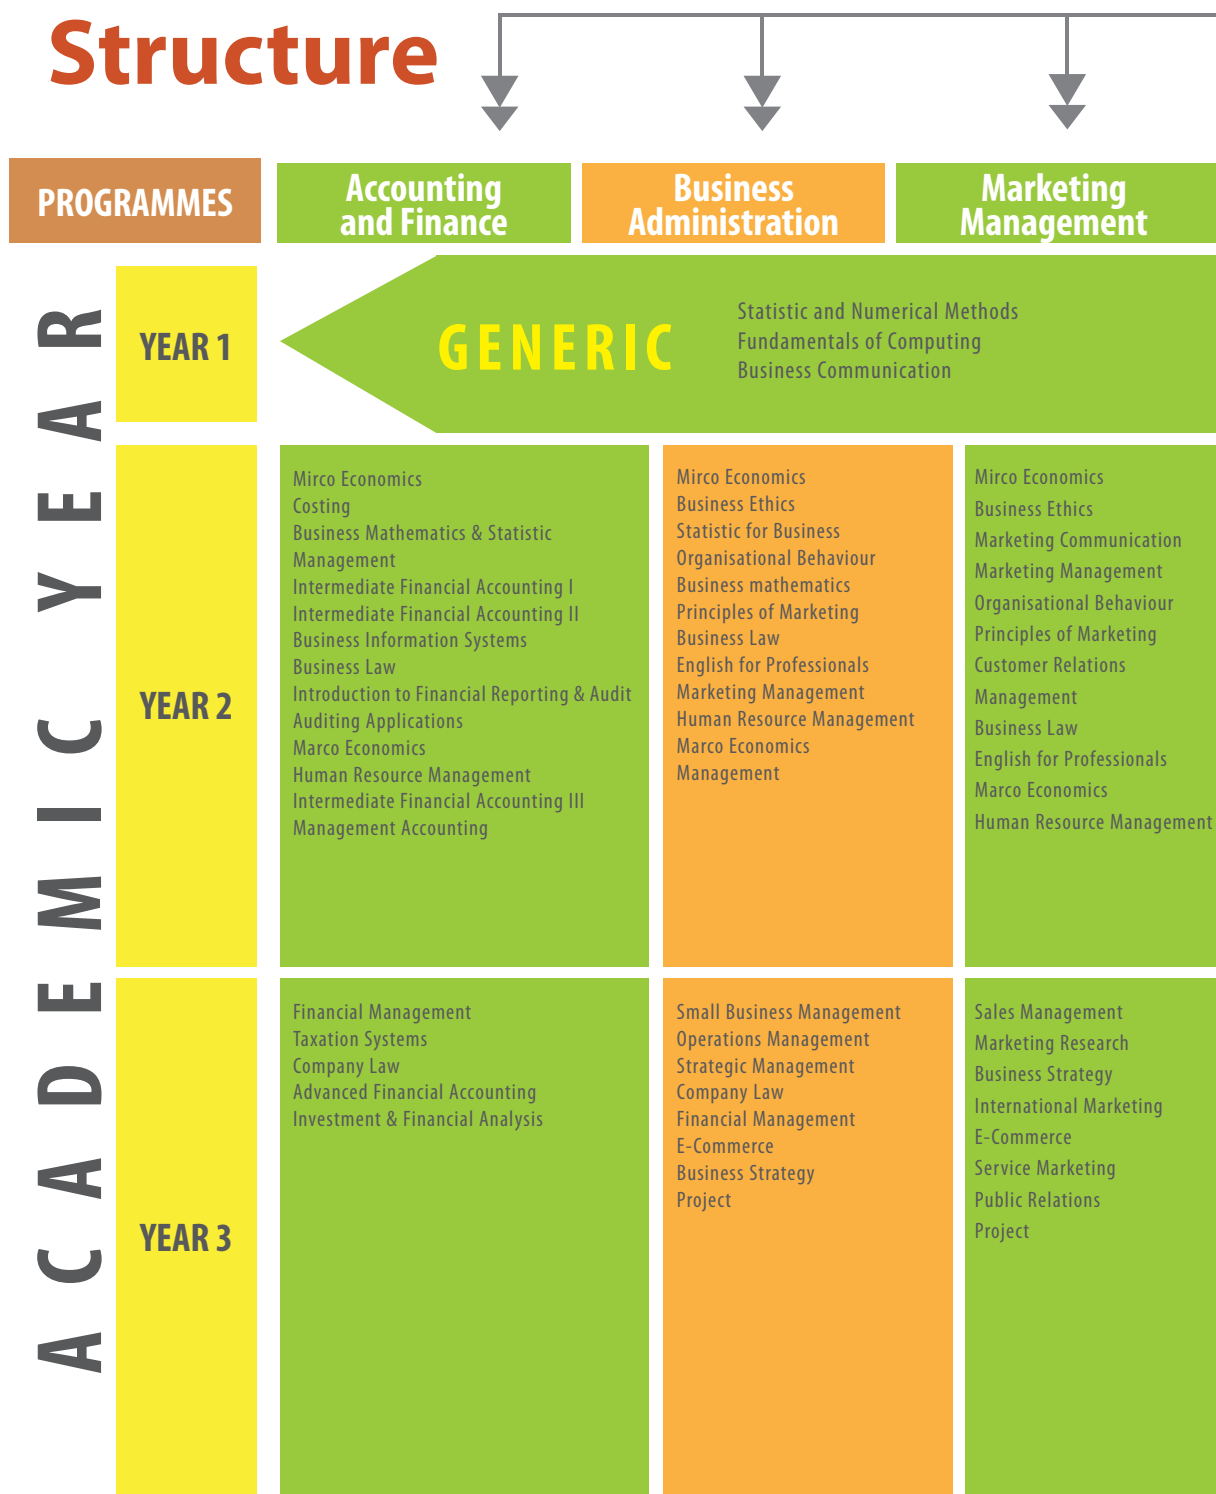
Structure

| PROGRAMMES | Accounting and Finance | Business Administration | Marketing Management |
|---|---|---|---|
| YEAR 1 | GENERIC Statistic and Numerical Methods Fundamentals of Computing Business Communication | | |
| YEAR 2 | Mirco Economics<br>Costing<br>Business Mathematics & Statistic Management<br>Intermediate Financial Accounting I<br>Intermediate Financial Accounting II<br>Business Information Systems<br>Business Law<br>Introduction to Financial Reporting & Audit<br>Auditing Applications<br>Marco Economics<br>Human Resource Management<br>Intermediate Financial Accounting III<br>Management Accounting | Mirco Economics<br>Business Ethics<br>Statistic for Business<br>Organisational Behaviour<br>Business mathematics<br>Principles of Marketing<br>Business Law<br>English for Professionals<br>Marketing Management<br>Human Resource Management<br>Marco Economics<br>Management | Mirco Economics<br>Business Ethics<br>Marketing Communication<br>Marketing Management<br>Organisational Behaviour<br>Principles of Marketing<br>Customer Relations Management<br>Business Law<br>English for Professionals<br>Marco Economics<br>Human Resource Management |
| YEAR 3 | Financial Management<br>Taxation Systems<br>Company Law<br>Advanced Financial Accounting<br>Investment & Financial Analysis | Small Business Management<br>Operations Management<br>Strategic Management<br>Company Law<br>Financial Management<br>E-Commerce<br>Business Strategy<br>Project | Sales Management<br>Marketing Research<br>Business Strategy<br>International Marketing<br>E-Commerce<br>Service Marketing<br>Public Relations<br>Project |

ACADEMIC YEAR